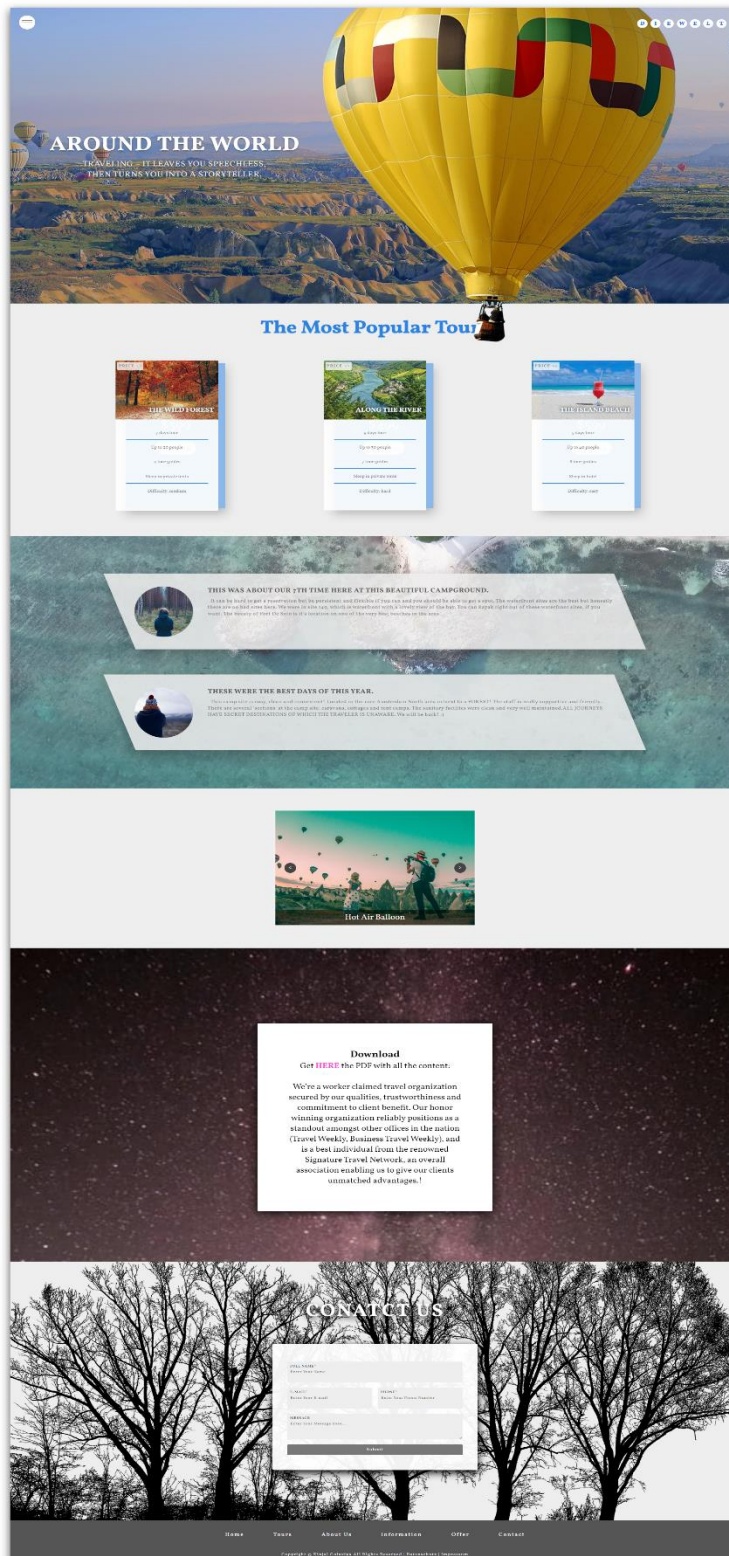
AROUND THE WORLD

TRAVELING – IT LEAVES YOU SPEECHLESS, THEN TURNS YOU INTO A STORYTELLER.

The Most Popular Tour

PRICE

THE WILD FOREST

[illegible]

Up to 25 people

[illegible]

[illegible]

Difficulty: medium

PRICE

ALONG THE RIVER

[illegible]

Up to 15 people

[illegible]

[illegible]

Difficulty: hard

PRICE

THE ISLAND BEACH

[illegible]

Up to 40 people

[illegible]

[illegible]

Difficulty: easy

THIS WAS ABOUT OUR 7TH TIME HERE AT THIS BEAUTIFUL CAMPGROUND.

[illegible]

THESE WERE THE BEST DAYS OF THIS YEAR.

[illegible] HAVE SECRET DESTINATIONS OF WHICH THE TRAVELER IS UNAWARE. We will be back! :)

Hot Air Balloon

Download

Get HERE the PDF with all the content:

We're a worker claimed travel organization secured by our qualities, trustworthiness and commitment to client benefit. Our honor winning organization reliably positions as a standout amongst other offices in the nation (Travel Weekly, Business Travel Weekly), and is a best individual from the renowned Signature Travel Network, an overall association enabling us to give our clients unmatched advantages.!

CONATCT US

FULL NAME*

Enter Your Name

E-MAIL*

Enter Your E-mail

PHONE*

Enter Your Phone Number

MESSAGE

Enter your message here...

Submit

Home Tours About Us Information Offer Contact

Copyright © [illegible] All Rights Reserved | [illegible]